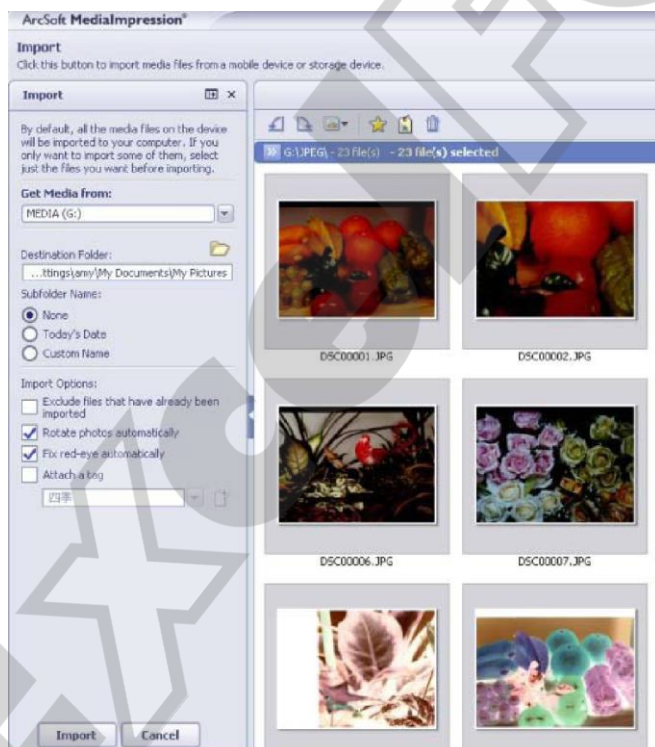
ArcSoft MediaImpression®

Import
Click this button to import media files from a mobile device or storage device.

Import

By default, all the media files on the device will be imported to your computer. If you only want to import some of them, select just the files you want before importing.

Get Media from:
MEDIA (G:)

Destination Folder:
...ttings\amy\My Documents\My Pictures

Subfolder Name:
None
Today's Date
Custom Name

Import Options:
Exclude files that have already been imported
Rotate photos automatically
Fix red-eye automatically
Attach a tag
四季

Import Cancel

G:\JPEG\ - 23 file(s) - 23 file(s) selected

DSC00001.JPG
DSC00002.JPG
DSC00006.JPG
DSC00007.JPG